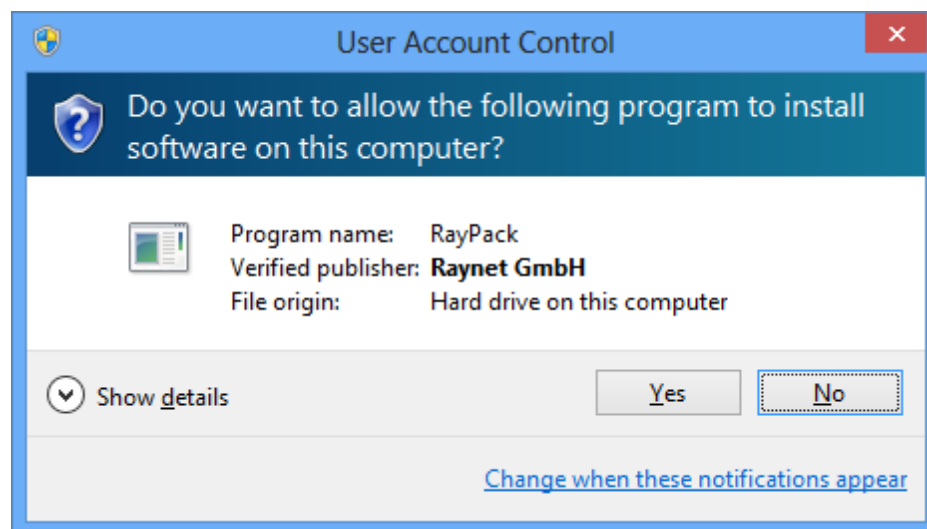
User Account Control

Do you want to allow the following program to install software on this computer?

| | |
|---|---|
| Program name: | RayPack |
| Verified publisher: | Raynet GmbH |
| File origin: | Hard drive on this computer |

Show details

Yes

No

Change when these notifications appear